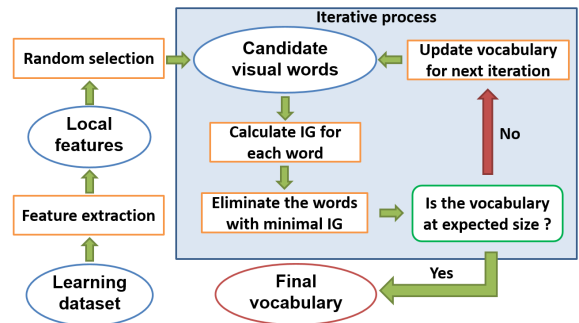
Iterative process

Random selection

Candidate visual words

Update vocabulary for next iteration

Local features

Calculate IG for each word

No

Feature extraction

Eliminate the words with minimal IG

Is the vocabulary at expected size ?

Yes

Learning dataset

Final vocabulary